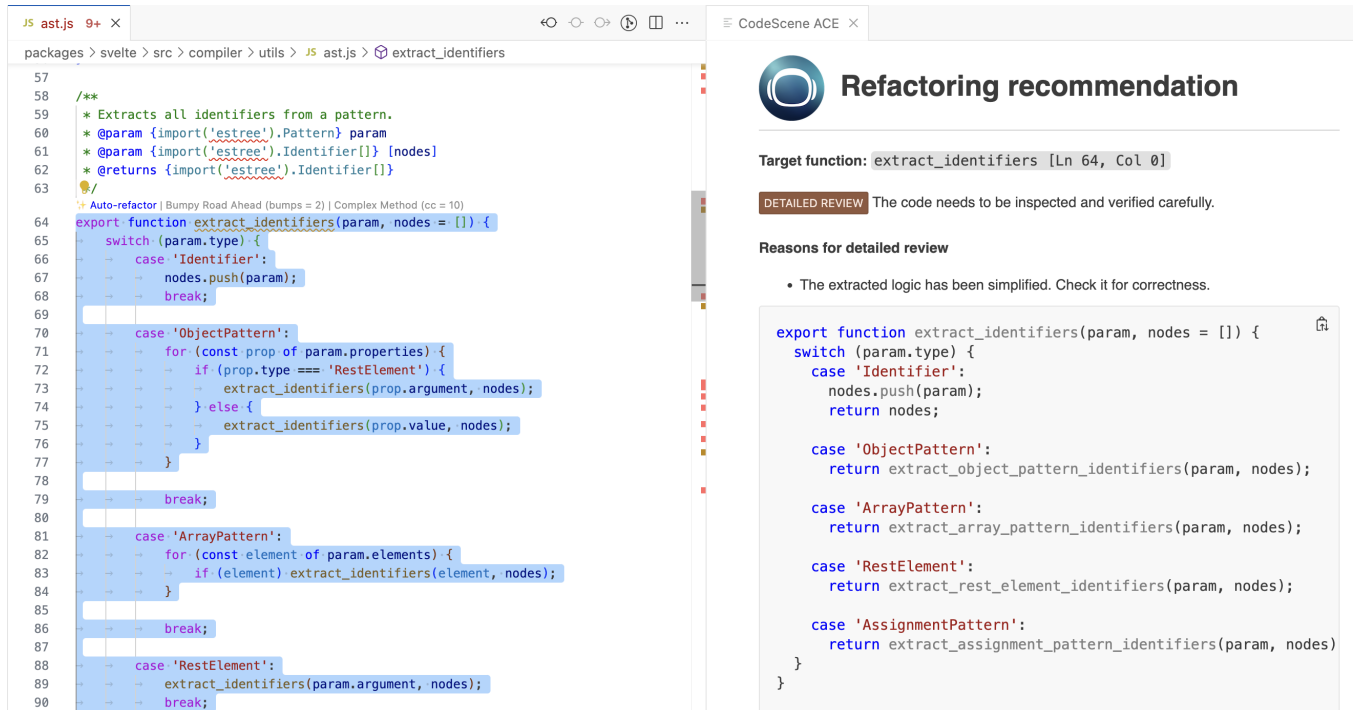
JS ast.js 9+ ×

packages > svelte > src > compiler > utils > JS ast.js > extract_identifiers

57
58 /**
59 * Extracts all identifiers from a pattern.
60 * @param {import('estree').Pattern} param
61 * @param {import('estree').Identifier[]} [nodes]
62 * @returns {import('estree').Identifier[]}
63 */
Auto-refactor | Bumpy Road Ahead (bumps = 2) | Complex Method (cc = 10)
64 export function extract_identifiers(param, nodes = []) {
65 switch (param.type) {
66 case 'Identifier':
67 nodes.push(param);
68 break;
69
70 case 'ObjectPattern':
71 for (const prop of param.properties) {
72 if (prop.type === 'RestElement') {
73 extract_identifiers(prop.argument, nodes);
74 } else {
75 extract_identifiers(prop.value, nodes);
76 }
77 }
78
79 break;
80
81 case 'ArrayPattern':
82 for (const element of param.elements) {
83 if (element) extract_identifiers(element, nodes);
84 }
85
86 break;
87
88 case 'RestElement':
89 extract_identifiers(param.argument, nodes);
90 break;

CodeScene ACE ×

Refactoring recommendation

Target function: extract_identifiers [Ln 64, Col 0]

DETAILED REVIEW The code needs to be inspected and verified carefully.

Reasons for detailed review

• The extracted logic has been simplified. Check it for correctness.

export function extract_identifiers(param, nodes = []) {
  switch (param.type) {
    case 'Identifier':
      nodes.push(param);
      return nodes;

    case 'ObjectPattern':
      return extract_object_pattern_identifiers(param, nodes);

    case 'ArrayPattern':
      return extract_array_pattern_identifiers(param, nodes);

    case 'RestElement':
      return extract_rest_element_identifiers(param, nodes);

    case 'AssignmentPattern':
      return extract_assignment_pattern_identifiers(param, nodes)
  }
}